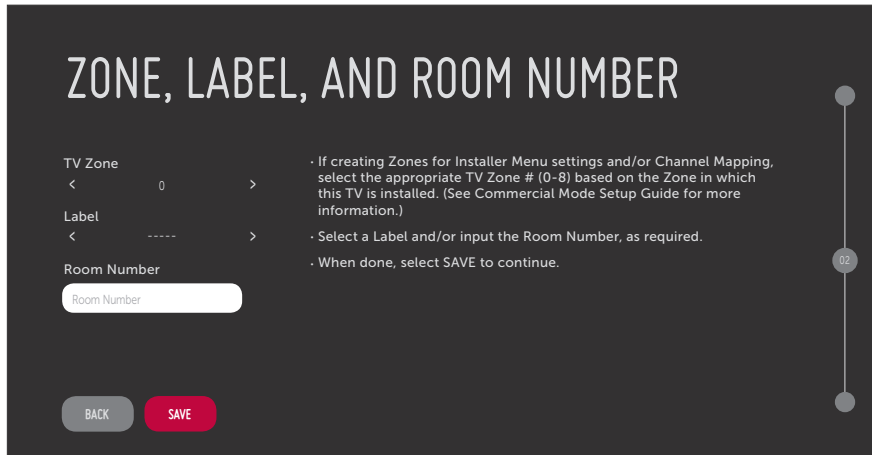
ZONE, LABEL, AND ROOM NUMBER

TV Zone
<	0	>

Label
<	-----	>

Room Number

Room Number

· If creating Zones for Installer Menu settings and/or Channel Mapping, select the appropriate TV Zone # (0-8) based on the Zone in which this TV is installed. (See Commercial Mode Setup Guide for more information.)

· Select a Label and/or input the Room Number, as required.

· When done, select SAVE to continue.

02

BACK	SAVE